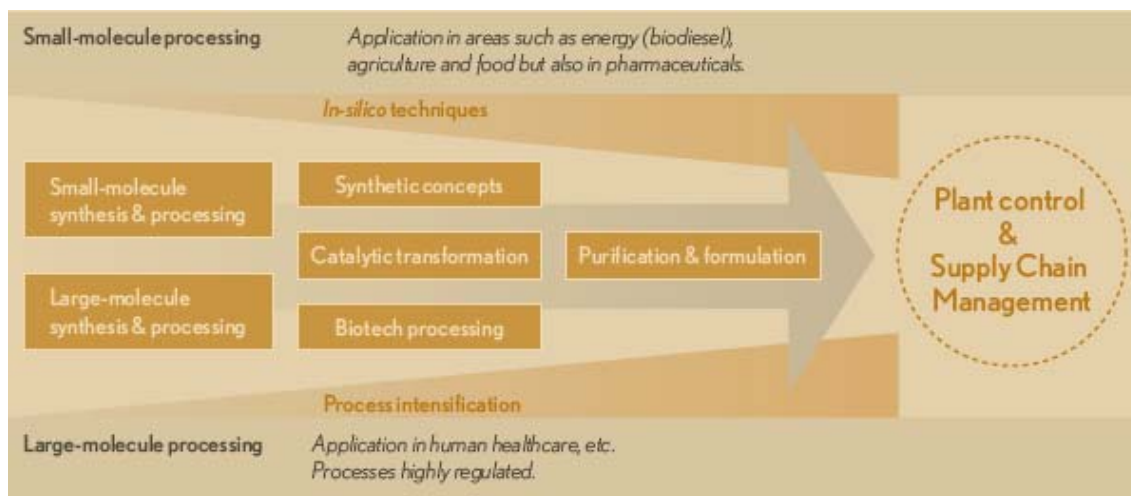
Small-molecule processing

Application in areas such as energy (biodiesel), agriculture and food but also in pharmaceuticals.

In-silico techniques

Small-molecule synthesis & processing

Large-molecule synthesis & processing

Synthetic concepts

Catalytic transformation

Biotech processing

Purification & formulation

Plant control & Supply Chain Management

Process intensification

Large-molecule processing

Application in human healthcare, etc. Processes highly regulated.